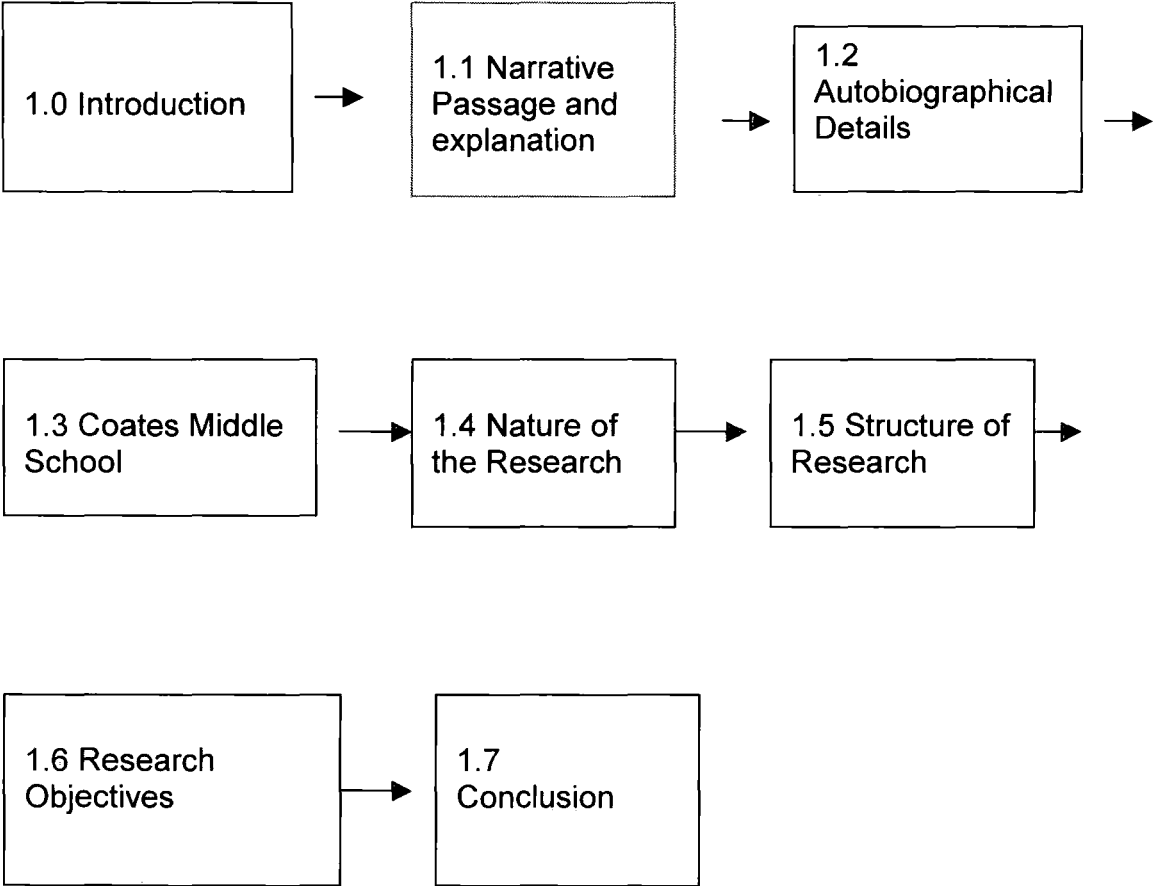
1.0 Introduction

1.1 Narrative Passage and explanation

1.2 Autobiographical Details

1.3 Coates Middle School

1.4 Nature of the Research

1.5 Structure of Research

1.6 Research Objectives

1.7 Conclusion